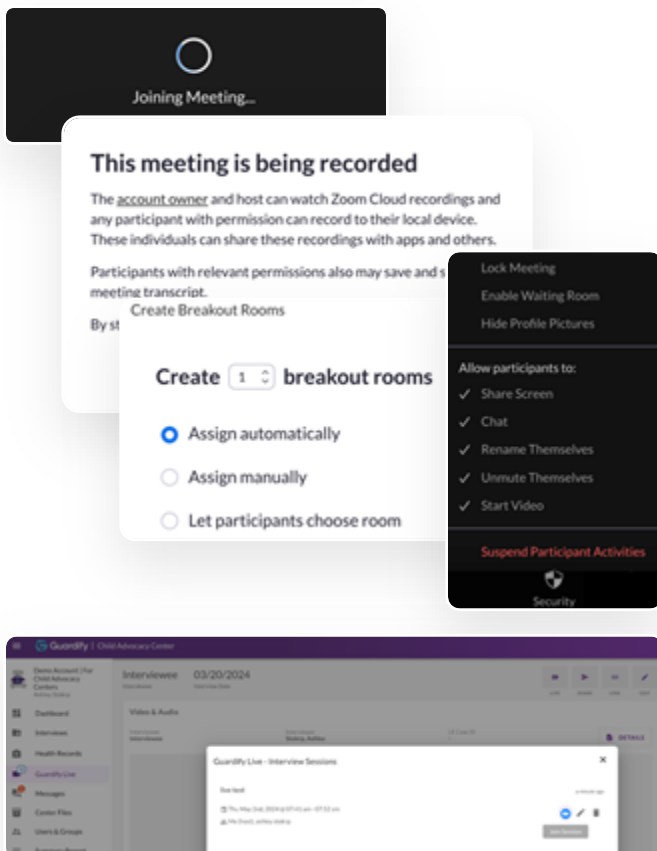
Joining Meeting...

This meeting is being recorded

The account owner and host can watch Zoom Cloud recordings and any participant with permission can record to their local device. These individuals can share these recordings with apps and others.

Participants with relevant permissions also may save and s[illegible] meeting transcript.

By st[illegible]

Create Breakout Rooms

Create 1 breakout rooms

Assign automatically

Assign manually

Let participants choose room

Lock Meeting

Enable Waiting Room

Hide Profile Pictures

Allow participants to:

✓ Share Screen

✓ Chat

✓ Rename Themselves

✓ Unmute Themselves

✓ Start Video

Suspend Participant Activities

Security

Guardify | Child Advocacy Center

Demo Account | For Child Advocacy Centers

Interviewee 03/20/2024

Dashboard

Interviews

Health Records

Guardify Live

Messages

Center Files

Users & Groups

Video & Audio

DETAILS

Guardify Live - Interview Sessions

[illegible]